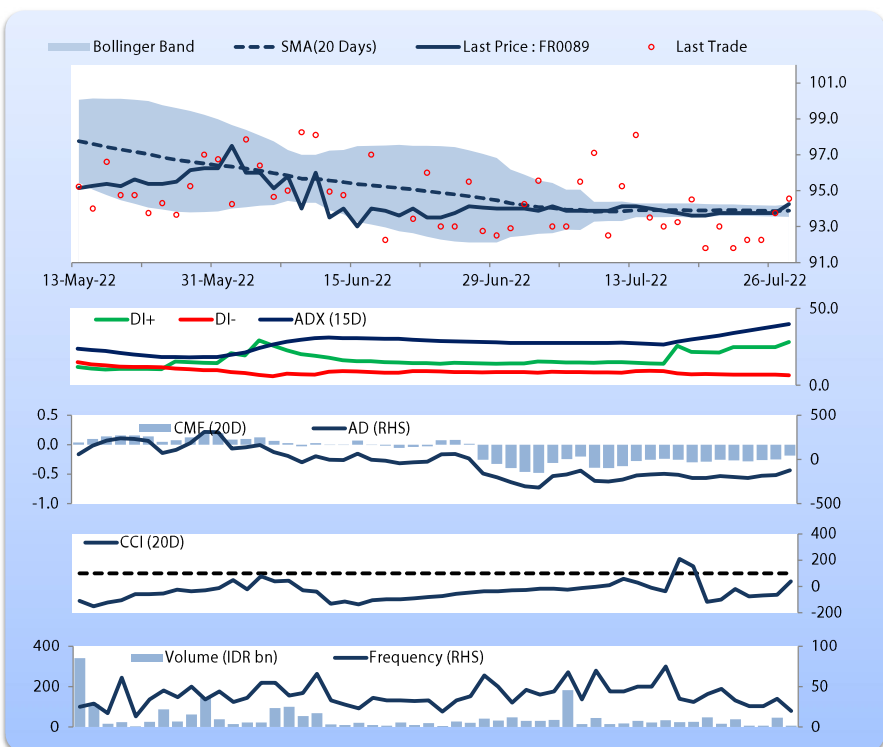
Bollinger Band
SMA(20 Days)
Last Price : FR0089
Last Trade

101.0
99.0
97.0
95.0
93.0
91.0

13-May-22
31-May-22
15-Jun-22
29-Jun-22
13-Jul-22
26-Jul-22

DI+
DI-
ADX (15D)
50.0
0.0

0.5
0.0
-0.5
-1.0
CMF (20D)
AD (RHS)
500
0
-500

CCI (20D)
400
200
0
-200

400
200
0
Volume (IDR bn)
Frequency (RHS)
100
50
0